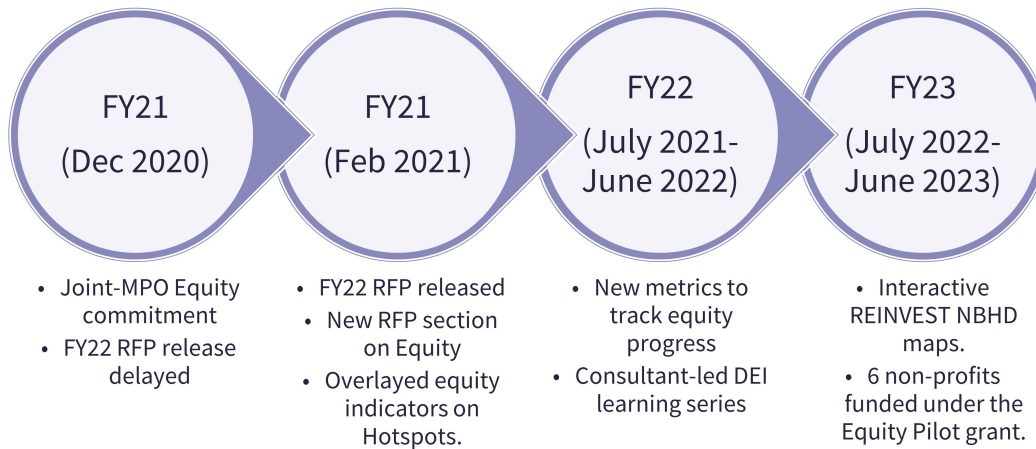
FY21
(Dec 2020)

FY21
(Feb 2021)

FY22
(July 2021-June 2022)

FY23
(July 2022-June 2023)

- Joint-MPO Equity commitment
- FY22 RFP release delayed

- FY22 RFP released
- New RFP section on Equity
- Overlayed equity indicators on Hotspots.

- New metrics to track equity progress
- Consultant-led DEI learning series

- Interactive REINVEST NBHD maps.
- 6 non-profits funded under the Equity Pilot grant.